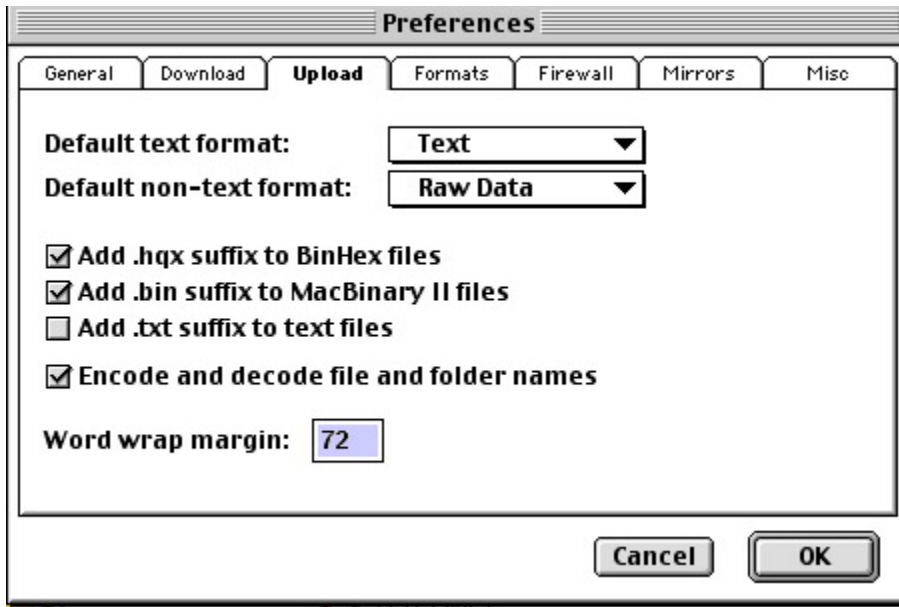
Preferences

General | Download | Upload | Formats | Firewall | Mirrors | Misc

Default text format: Text

Default non-text format: Raw Data

☑ Add .hqx suffix to BinHex files
☑ Add .bin suffix to MacBinary II files
☐ Add .txt suffix to text files

☑ Encode and decode file and folder names

Word wrap margin: 72

Cancel OK